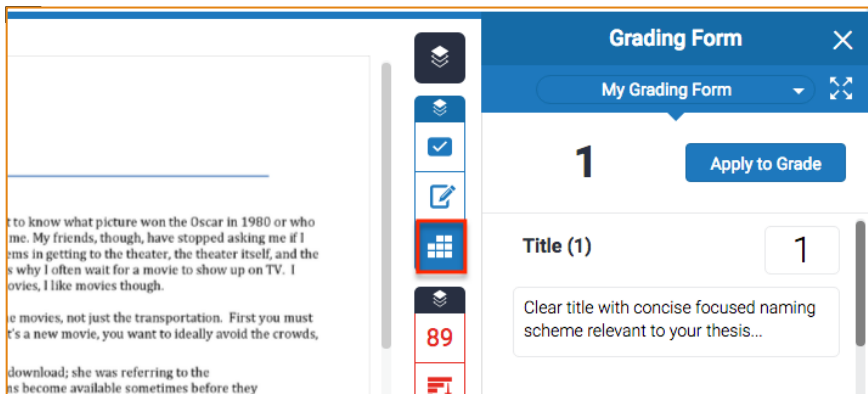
t to know what picture won the Oscar in 1980 or who me. My friends, though, have stopped asking me if I ems in getting to the theater, the theater itself, and the s why I often wait for a movie to show up on TV. I ovies, I like movies though.

e movies, not just the transportation. First you must t's a new movie, you want to ideally avoid the crowds,

download; she was referring to the ns become available sometimes before they

89

Grading Form

My Grading Form

1

Apply to Grade

Title (1)

1

Clear title with concise focused naming scheme relevant to your thesis...